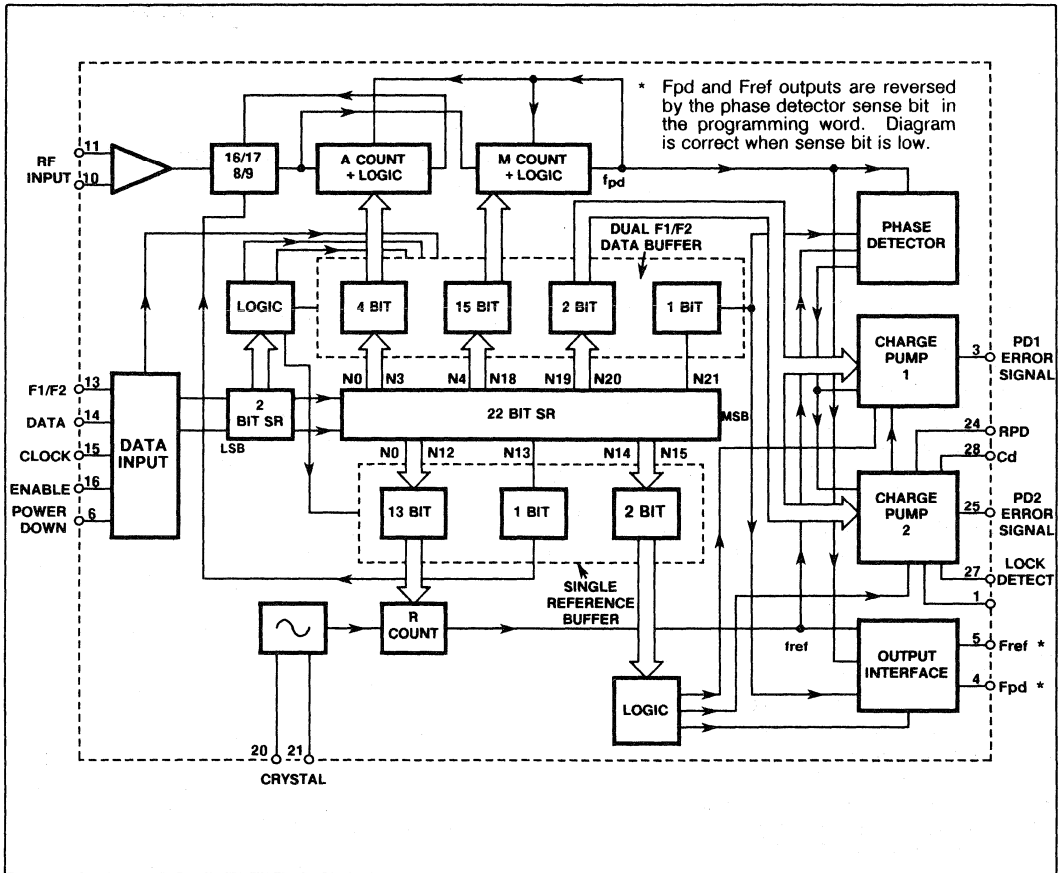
* Fpd and Fref outputs are reversed by the phase detector sense bit in the programming word. Diagram is correct when sense bit is low.

RF INPUT 11 10

16/17 8/9

A COUNT + LOGIC

M COUNT + LOGIC

$f_{pd}$

PHASE DETECTOR

DUAL F1/F2 DATA BUFFER

LOGIC

4 BIT

15 BIT

2 BIT

1 BIT

CHARGE PUMP 1

3 PD1 ERROR SIGNAL

F1/F2 13

DATA 14

CLOCK 15

ENABLE 16

POWER DOWN 6

DATA INPUT

2 BIT SR

LSB

N0 N3 N4 N18 N19 N20 N21

22 BIT SR

MSB

24 RPD

28 Cd

N0 N12 N13 N14 N15

13 BIT

1 BIT

2 BIT

CHARGE PUMP 2

25 PD2 ERROR SIGNAL

LOCK 27 DETECT

1

SINGLE REFERENCE BUFFER

R COUNT

fref

OUTPUT INTERFACE

5 Fref *

4 Fpd *

LOGIC

20 21

CRYSTAL